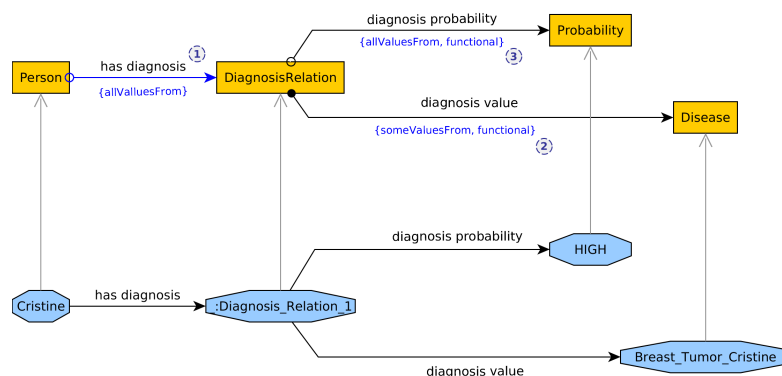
diagnosis probability

Probability

{allValuesFrom, functional}

3

Person

has diagnosis

1

DiagnosisRelation

{allValluesFrom}

diagnosis value

Disease

{someValuesFrom, functional}

2

diagnosis probability

HIGH

Cristine

has diagnosis

:Diagnosis_Relation_1

Breast_Tumor_Cristine

diagnosis value